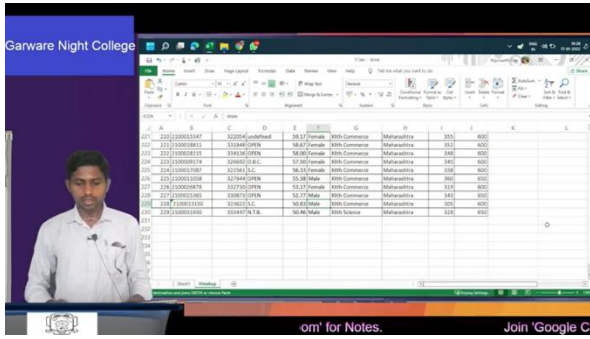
Garware Night College

File Home Insert Draw Page Layout Formulas Data Review View Help Tell me what you want to do

Share

| | A | B | C | D | E | F | G | H | I | J | K | L |
|---|---|---|---|---|---|---|---|---|---|---|---|---|
| 221 | 220 | 2100015447 | 322054 | undefined | 59.17 | Female | XIth Commerce | Maharashtra | 355 | 600 | | |
| 222 | 221 | 2100016811 | 331848 | OPEN | 58.67 | Female | XIth Commerce | Maharashtra | 352 | 600 | | |
| 223 | 222 | 2100018115 | 334536 | OPEN | 58.00 | Female | XIth Commerce | Maharashtra | 348 | 600 | | |
| 224 | 223 | 2100009174 | 326692 | O.B.C. | 57.50 | Female | XIth Commerce | Maharashtra | 345 | 600 | | |
| 225 | 224 | 2100017087 | 321565 | S.C. | 56.33 | Female | XIth Commerce | Maharashtra | 338 | 600 | | |
| 226 | 225 | 2100011058 | 327944 | OPEN | 55.38 | Male | XIth Commerce | Maharashtra | 360 | 650 | | |
| 227 | 226 | 2100026878 | 332730 | OPEN | 53.17 | Female | XIth Commerce | Maharashtra | 319 | 600 | | |
| 228 | 227 | 2100021085 | 330873 | OPEN | 52.77 | Male | XIth Commerce | Maharashtra | 343 | 650 | | |
| 229 | 228 | 2100013230 | 323622 | S.C. | 50.83 | Male | XIth Commerce | Maharashtra | 305 | 600 | | |
| 230 | 229 | 2100011830 | 333447 | N.T.B. | 50.46 | Male | XIth Science | Maharashtra | 328 | 650 | | |

Sheet1 Sheet2

'oom' for Notes.

Join 'Google C